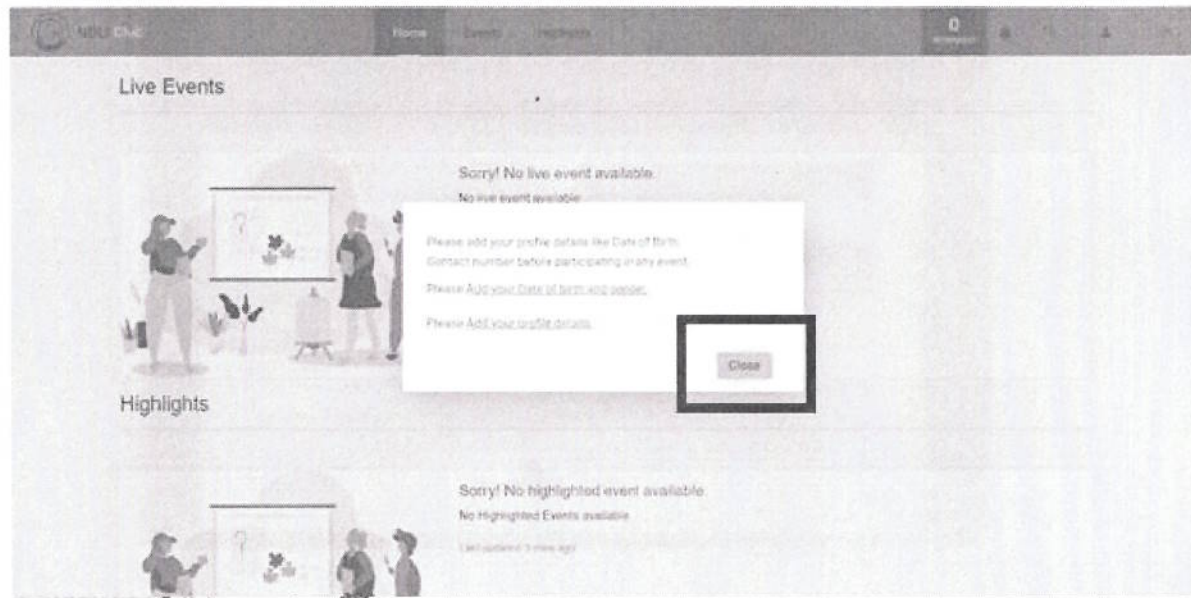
NDLI Club Home Events Highlights 0

Live Events

Sorry! No live event available.

No live event available

Please add your profile details like Date of Birth, Contact number before participating in any event.

Please Add your Date of birth and gender.

Please Add your profile details.

Close

Highlights

Sorry! No highlighted event available.

No Highlighted Events available

Last updated 3 mins ago